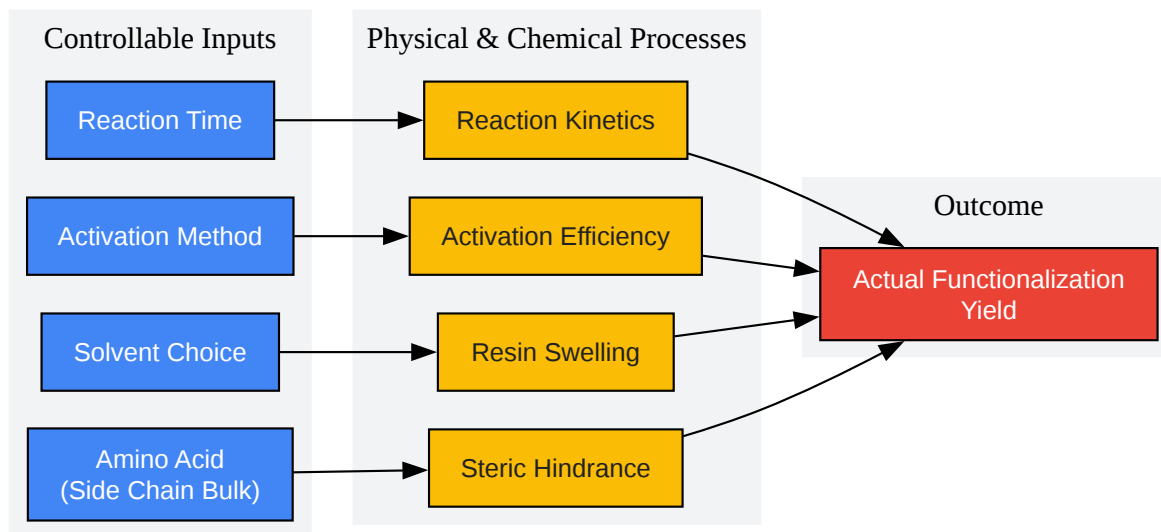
Controllable Inputs

Reaction Time

Activation Method

Solvent Choice

Amino Acid
(Side Chain Bulk)

Physical & Chemical Processes

Reaction Kinetics

Activation Efficiency

Resin Swelling

Steric Hindrance

Outcome

Actual Functionalization Yield